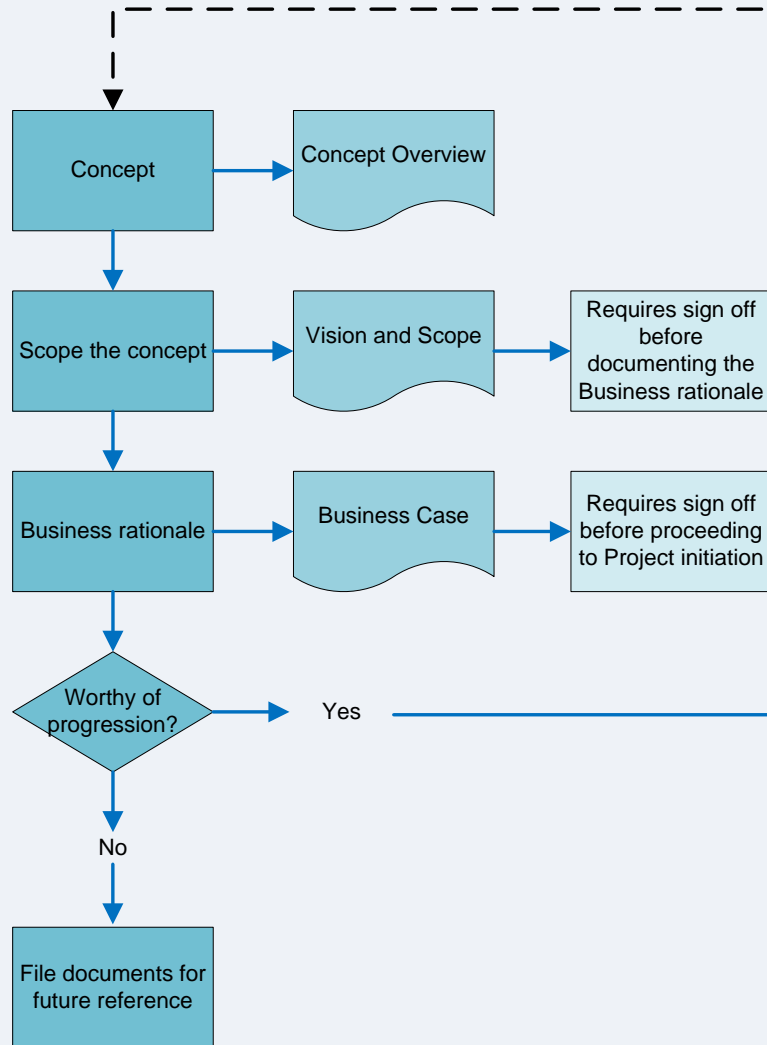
Concept

Concept Overview

Scope the concept

Vision and Scope

Requires sign off before documenting the Business rationale

Business rationale

Business Case

Requires sign off before proceeding to Project initiation

Worthy of progression?

Yes

No

File documents for future reference